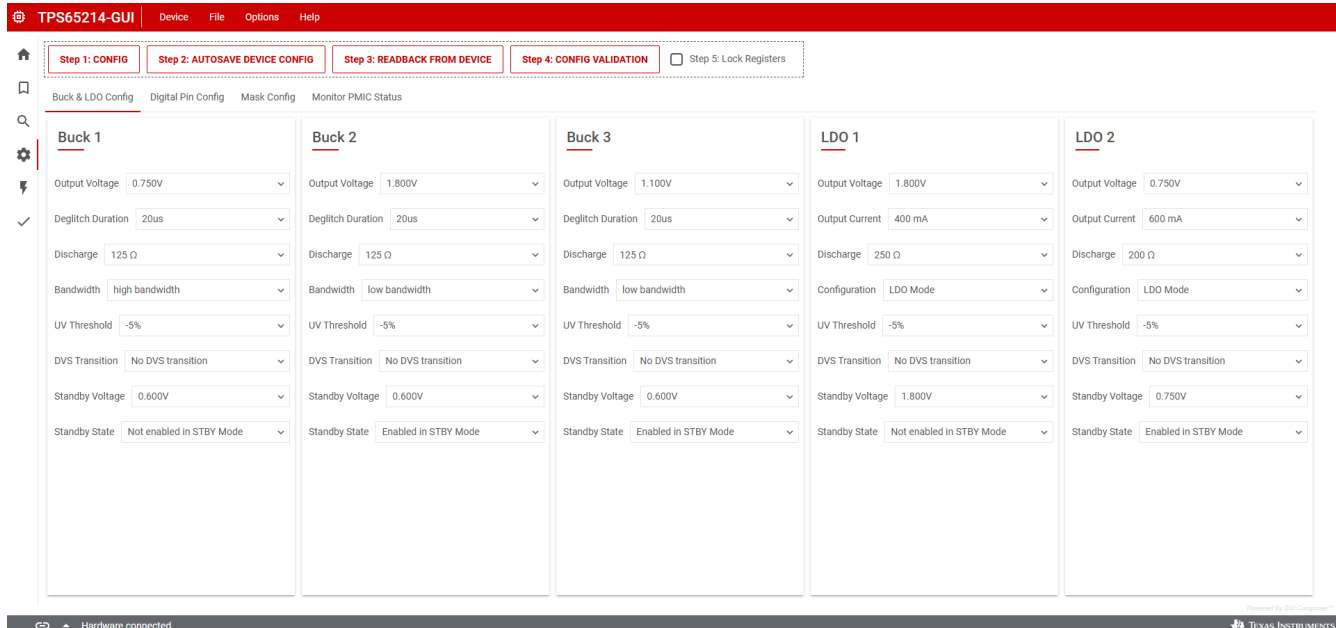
TPS65214-GUI Device File Options Help

Step 1: CONFIG Step 2: AUTOSAVE DEVICE CONFIG Step 3: READBACK FROM DEVICE Step 4: CONFIG VALIDATION Step 5: Lock Registers

Buck & LDO Config Digital Pin Config Mask Config Monitor PMIC Status

Buck 1

Output Voltage 0.750V
Deglitch Duration 20us
Discharge 125 Ω
Bandwidth high bandwidth
UV Threshold -5%
DVS Transition No DVS transition
Standby Voltage 0.600V
Standby State Not enabled in STBY Mode

Buck 2

Output Voltage 1.800V
Deglitch Duration 20us
Discharge 125 Ω
Bandwidth low bandwidth
UV Threshold -5%
DVS Transition No DVS transition
Standby Voltage 0.600V
Standby State Enabled in STBY Mode

Buck 3

Output Voltage 1.100V
Deglitch Duration 20us
Discharge 125 Ω
Bandwidth low bandwidth
UV Threshold -5%
DVS Transition No DVS transition
Standby Voltage 0.600V
Standby State Enabled in STBY Mode

LDO 1

Output Voltage 1.800V
Output Current 400 mA
Discharge 250 Ω
Configuration LDO Mode
UV Threshold -5%
DVS Transition No DVS transition
Standby Voltage 1.800V
Standby State Not enabled in STBY Mode

LDO 2

Output Voltage 0.750V
Output Current 600 mA
Discharge 200 Ω
Configuration LDO Mode
UV Threshold -5%
DVS Transition No DVS transition
Standby Voltage 0.750V
Standby State Enabled in STBY Mode

Powered By GUI Composer™

Hardware connected

Texas Instruments